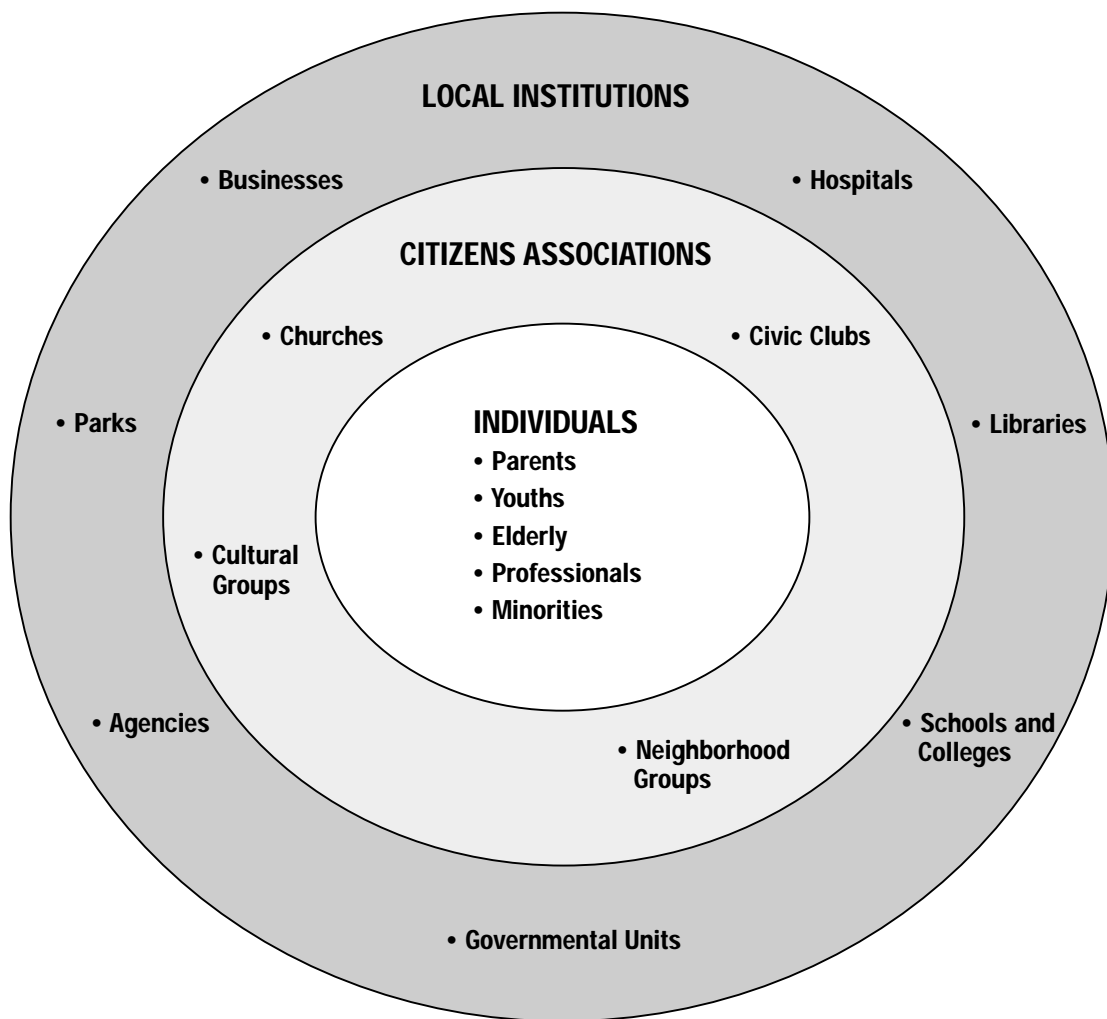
LOCAL INSTITUTIONS

• Businesses

• Hospitals

CITIZENS ASSOCIATIONS

• Churches

• Civic Clubs

• Parks

INDIVIDUALS
• Parents
• Youths
• Elderly
• Professionals
• Minorities

• Libraries

• Cultural Groups

• Agencies

• Neighborhood Groups

• Schools and Colleges

• Governmental Units